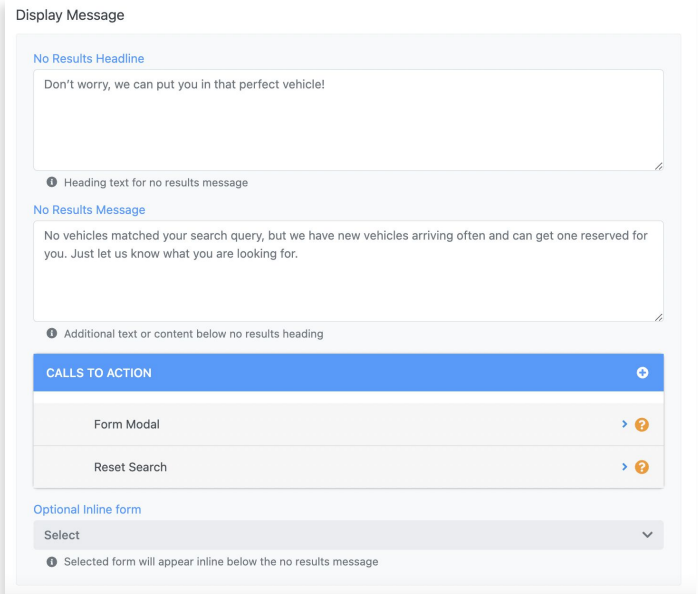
Display Message

No Results Headline

Don't worry, we can put you in that perfect vehicle!

Heading text for no results message

No Results Message

No vehicles matched your search query, but we have new vehicles arriving often and can get one reserved for you. Just let us know what you are looking for.

Additional text or content below no results heading

CALLS TO ACTION

Form Modal

Reset Search

Optional Inline form

Select

Selected form will appear inline below the no results message